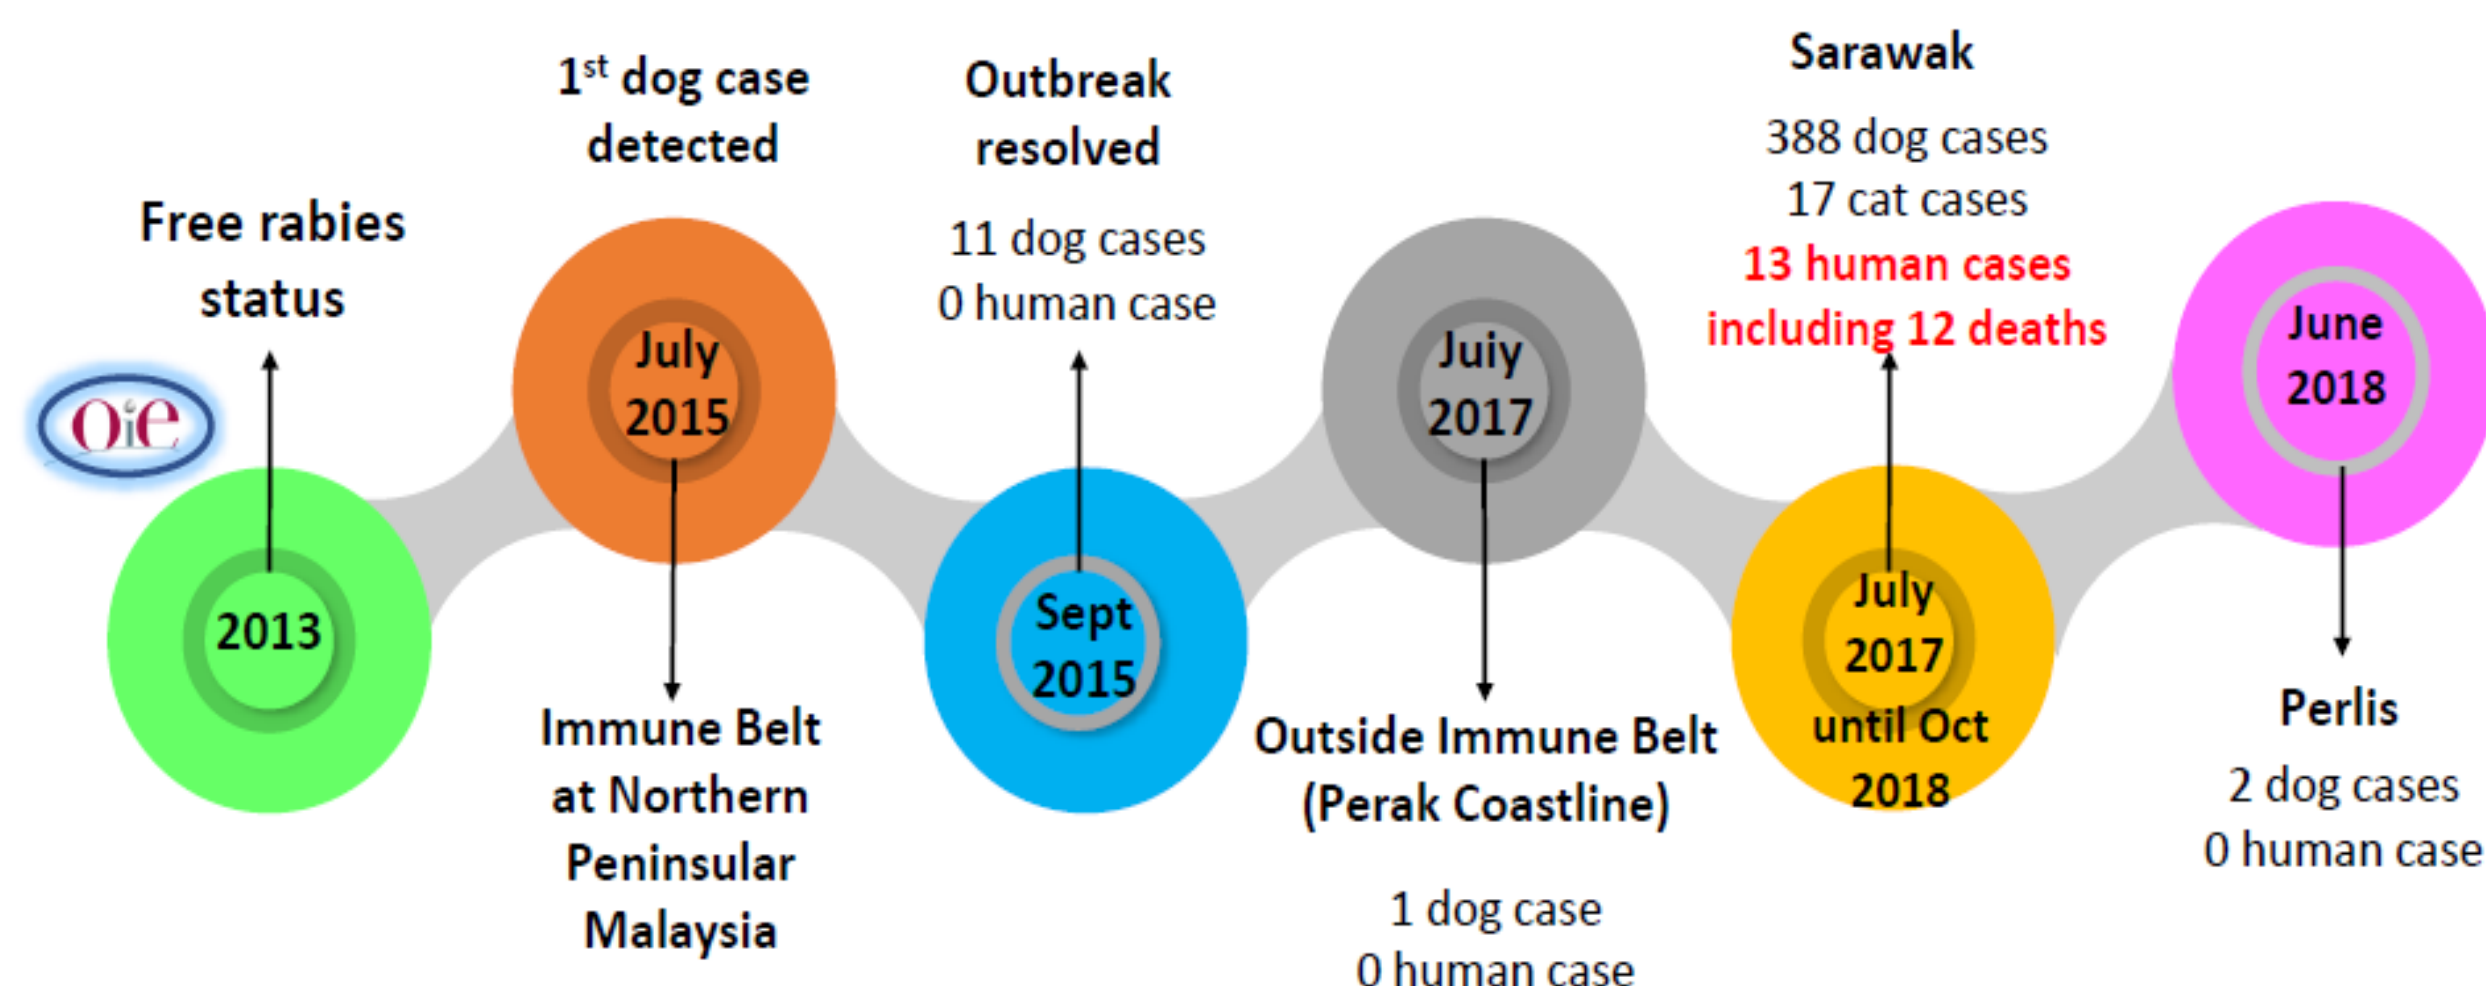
Free rabies status

OIE

2013

1$^{st}$ dog case detected

July 2015

Immune Belt at Northern Peninsular Malaysia

Outbreak resolved

11 dog cases
0 human case

Sept 2015

Juiy 2017

Outside Immune Belt (Perak Coastline)

1 dog case
0 human case

Sarawak

388 dog cases
17 cat cases
13 human cases including 12 deaths

July 2017 until Oct 2018

June 2018

Perlis

2 dog cases
0 human case